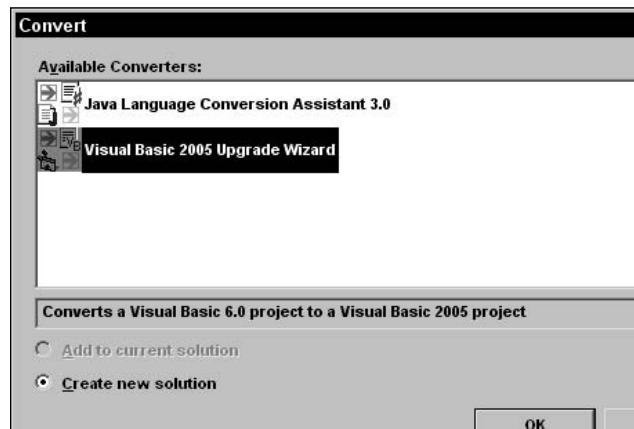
Convert

Available Converters:

Java Language Conversion Assistant 3.0

Visual Basic 2005 Upgrade Wizard

Converts a Visual Basic 6.0 project to a Visual Basic 2005 project

Add to current solution

Create new solution

OK